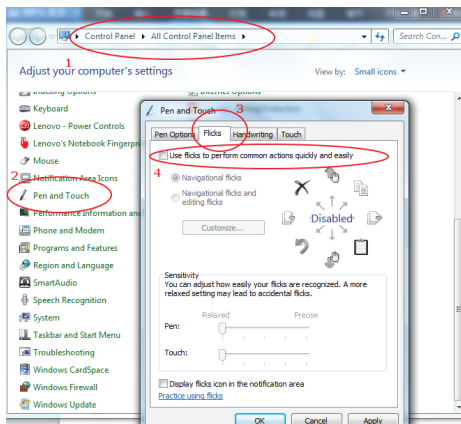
Control Panel ▸ All Control Panel Items ▸

Search Con...

1

Adjust your computer's settings

View by: Small icons ▾

Indexing Options

Internet Options

Keyboard

Lenovo - Power Controls

Lenovo's Notebook Fingerpri

Mouse

Notification Area Icons

2

Pen and Touch

Performance Information and

Phone and Modem

Programs and Features

Region and Language

SmartAudio

Speech Recognition

System

Taskbar and Start Menu

Troubleshooting

Windows CardSpace

Windows Firewall

Windows Update

Pen and Touch

3

Pen Options | Flicks | Handwriting | Touch

Use flicks to perform common actions quickly and easily

4

Navigational flicks

Navigational flicks and editing flicks

Customize...

Disabled

Sensitivity

You can adjust how easily your flicks are recognized. A more relaxed setting may lead to accidental flicks.

Relaxed

Precise

Pen:

Touch:

Display flicks icon in the notification area

Practice using flicks

OK

Cancel

Apply